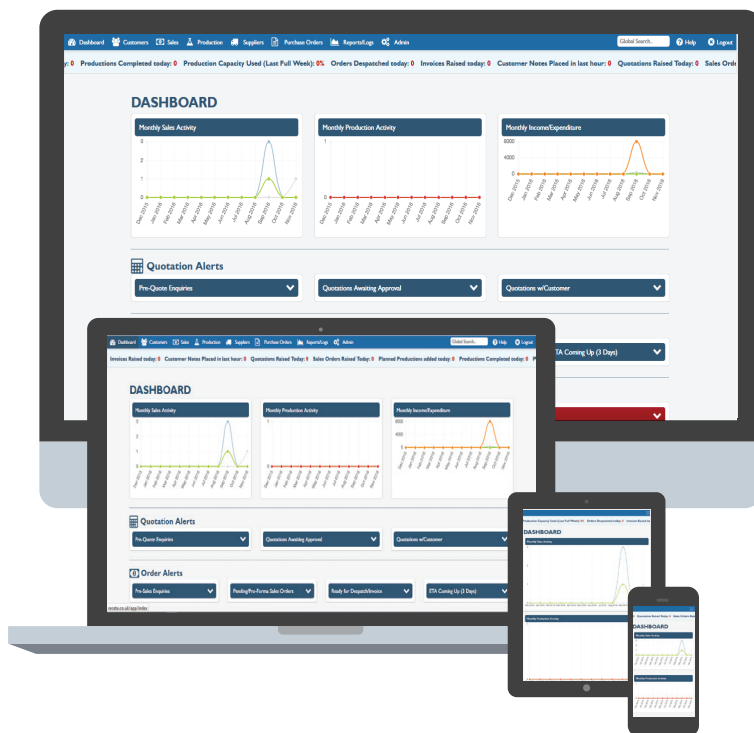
Dashboard Customers Sales Production Suppliers Purchase Orders Reports/Logs Admin Global Search... Help Logout

y: 0 Productions Completed today: 0 Production Capacity Used (Last Full Week): 0% Orders Despatched today: 0 Invoices Raised today: 0 Customer Notes Placed in last hour: 0 Quotations Raised Today: 0 Sales Orde

DASHBOARD

Monthly Sales Activity

Monthly Production Activity

Monthly Income/Expenditure

Quotation Alerts

Pre-Quote Enquiries

Quotations Awaiting Approval

Quotations w/Customer

ETA Coming Up (3 Days)

Dashboard Customers Sales Production Suppliers Purchase Orders Reports/Logs Admin Global Search... Help Logout

Invoices Raised today: 0 Customer Notes Placed in last hour: 0 Quotations Raised Today: 0 Sales Orders Raised Today: 0 Planned Productions added today: 0 Productions Completed today: 0

DASHBOARD

Monthly Sales Activity

Monthly Production Activity

Monthly Income/Expenditure

Quotation Alerts

Pre-Quote Enquiries

Quotations Awaiting Approval

Quotations w/Customer

Order Alerts

Pre-Sales Enquiries

Pending/Pro-Forma Sales Orders

Ready for Despatch/Invoice

ETA Coming Up (3 Days)

DASHBOARD

Monthly Sales Activity

Monthly Production Activity

DASHBOARD

Monthly Sales Activity

Monthly Production Activity